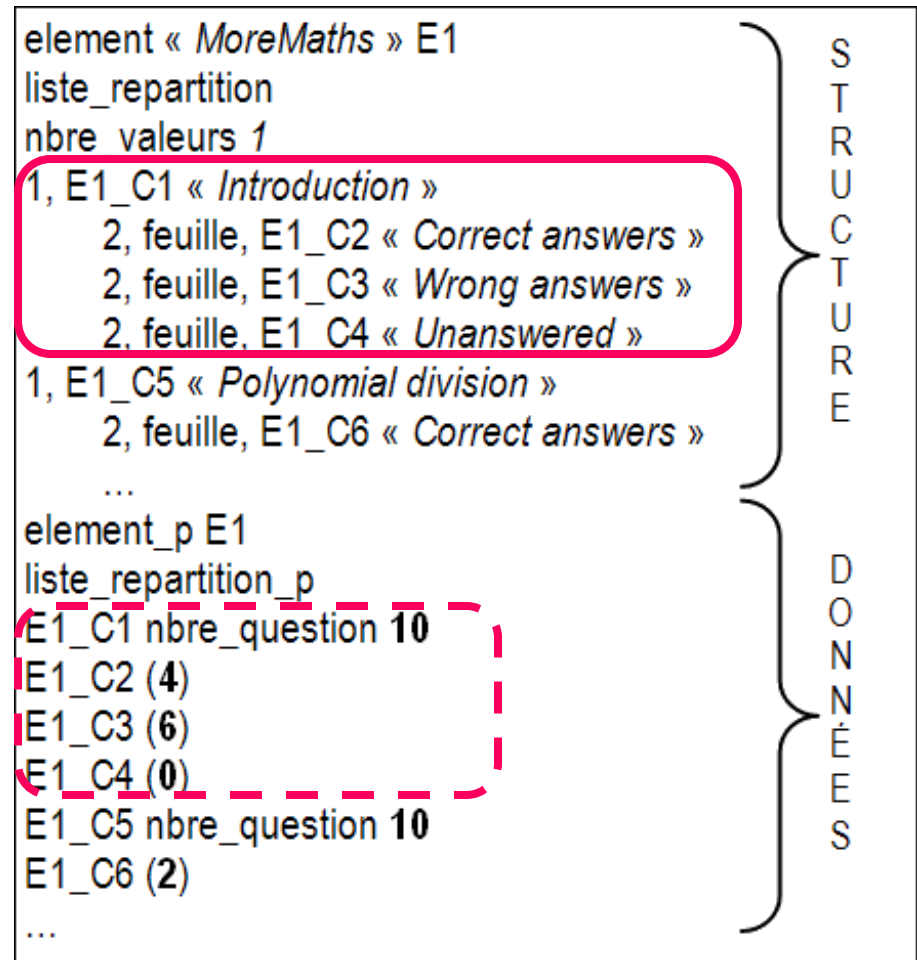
element « MoreMaths » E1
liste_repartition
nbre_valeurs 1
1, E1_C1 « Introduction »
2, feuille, E1_C2 « Correct answers »
2, feuille, E1_C3 « Wrong answers »
2, feuille, E1_C4 « Unanswered »
1, E1_C5 « Polynomial division »
2, feuille, E1_C6 « Correct answers »
...
element_p E1
liste_repartition_p
E1_C1 nbre_question 10
E1_C2 (4)
E1_C3 (6)
E1_C4 (0)
E1_C5 nbre_question 10
E1_C6 (2)
...

STRUCTURE

DONNÉES